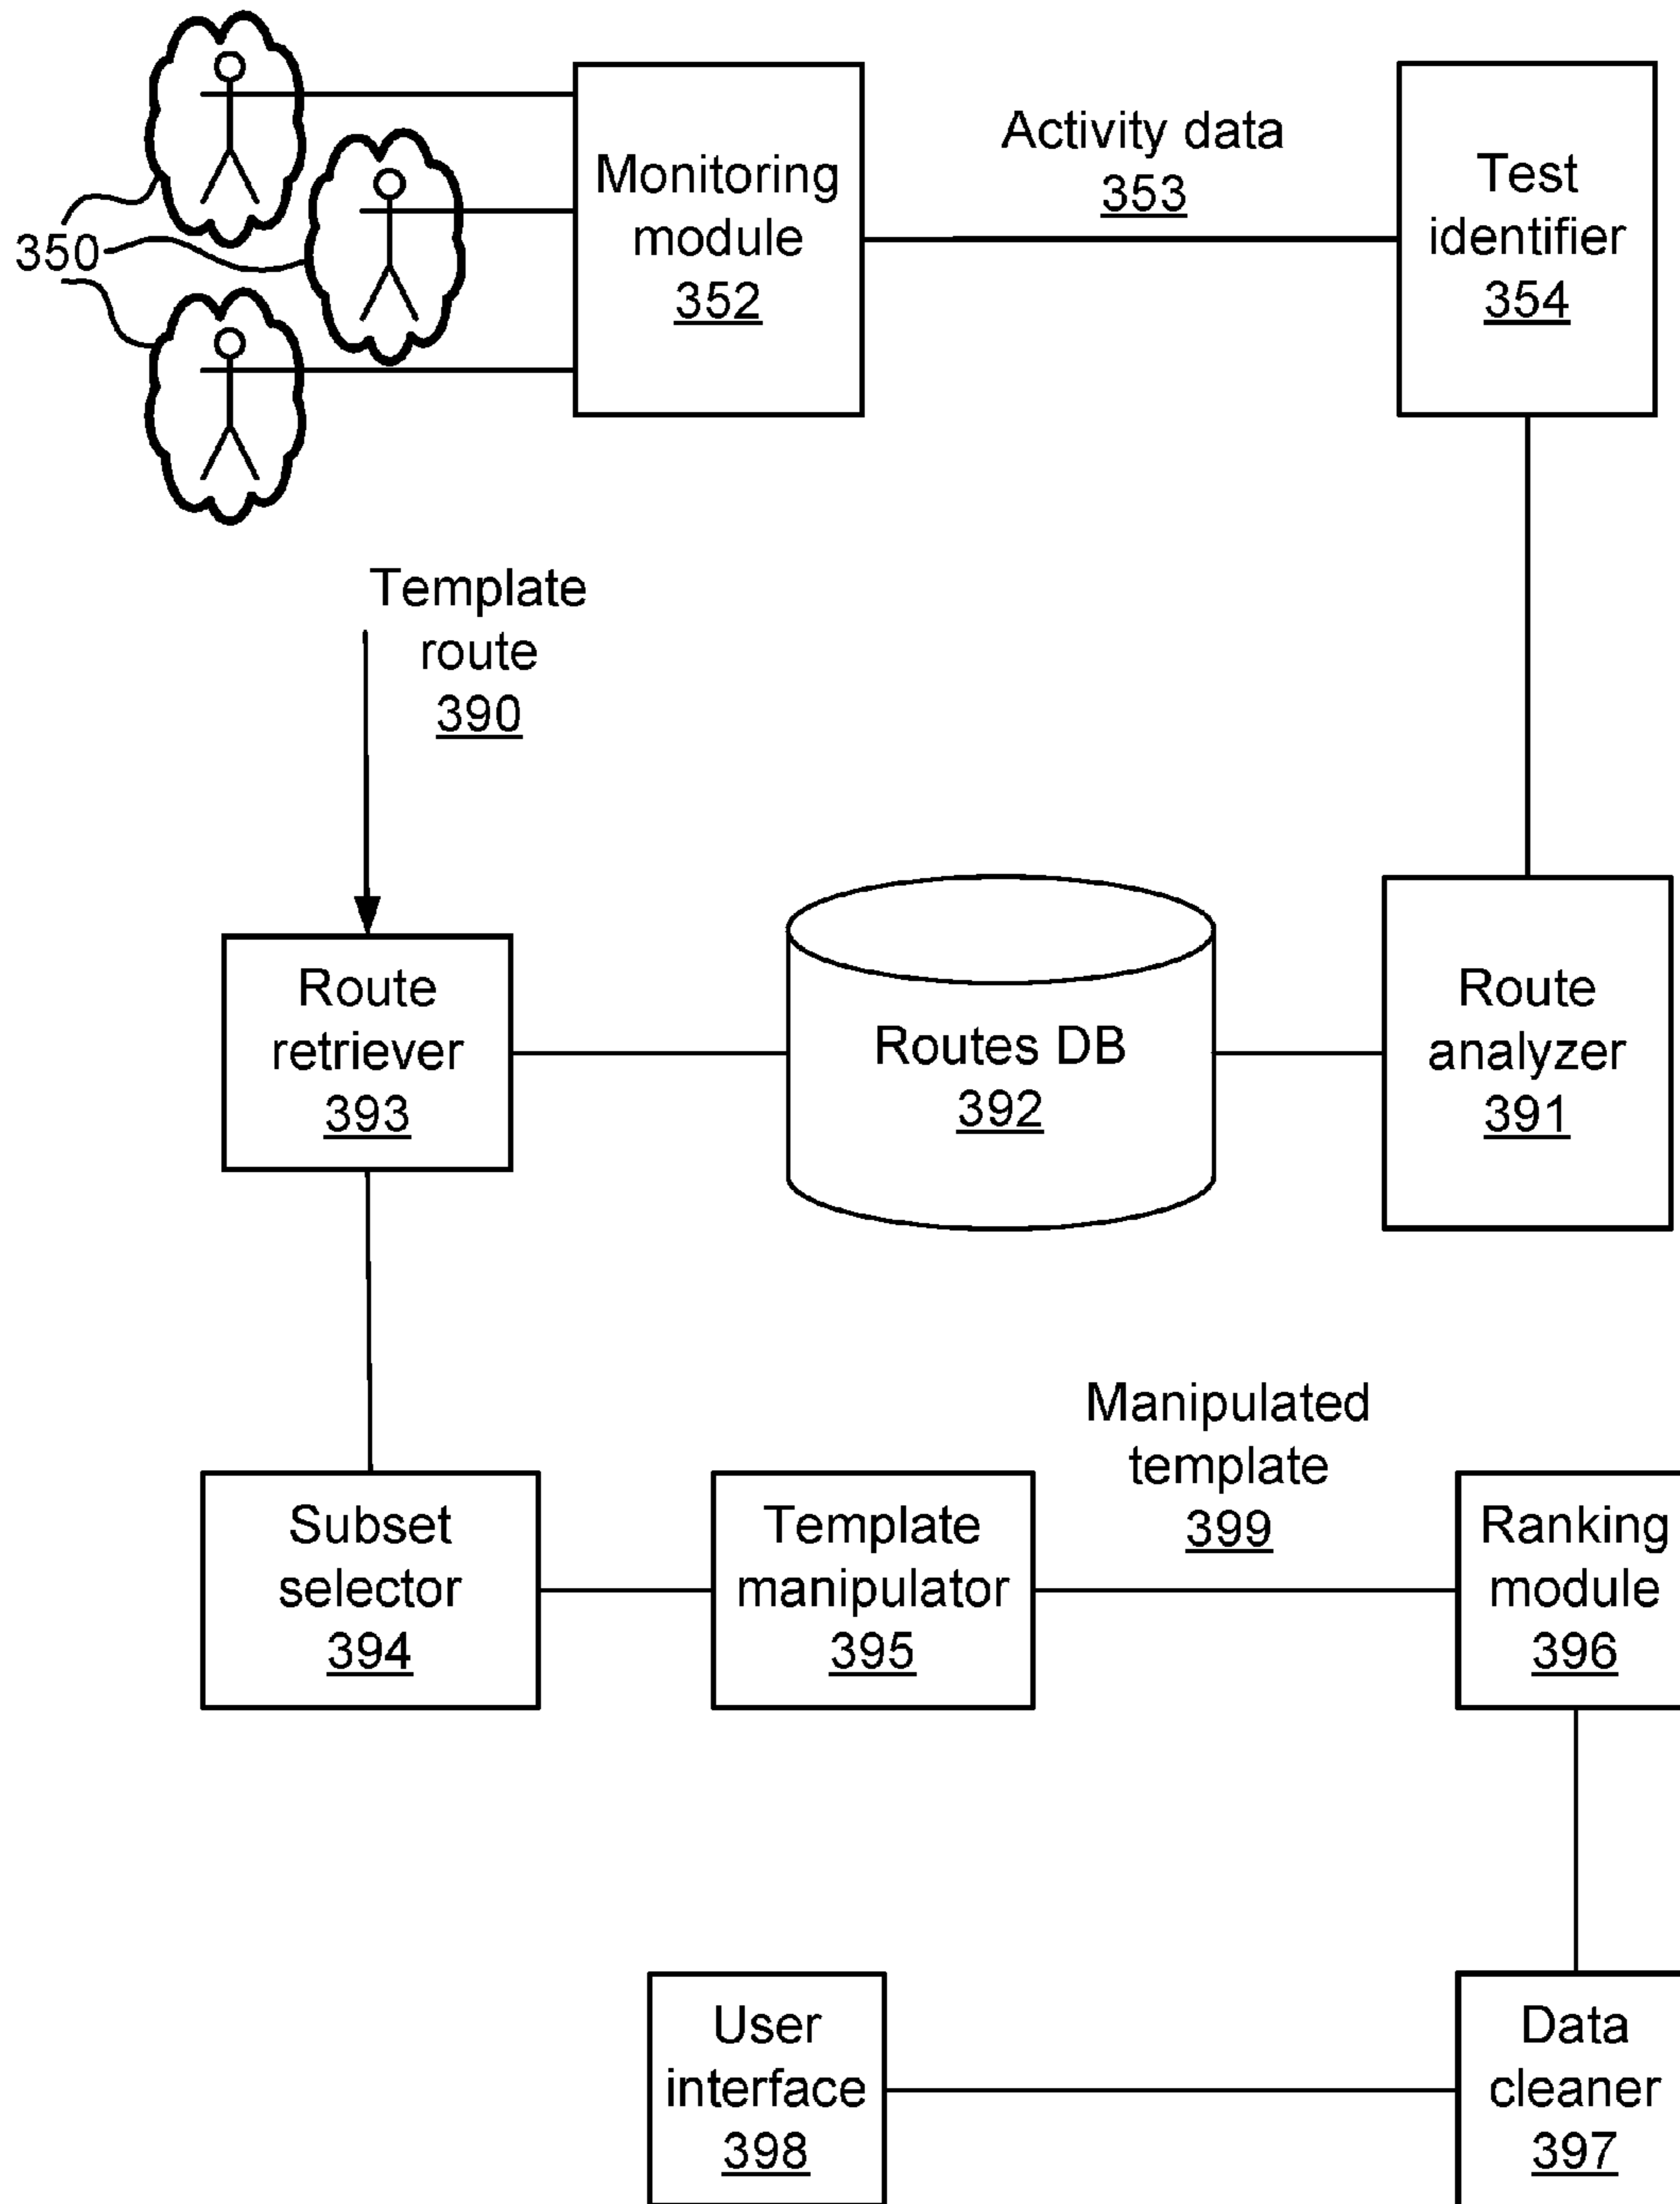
350

Monitoring module 352

Activity data 353

Test identifier 354

Template route 390

Route retriever 393

Routes DB 392

Route analyzer 391

Manipulated template 399

Subset selector 394

Template manipulator 395

Ranking module 396

User interface 398

Data cleaner 397